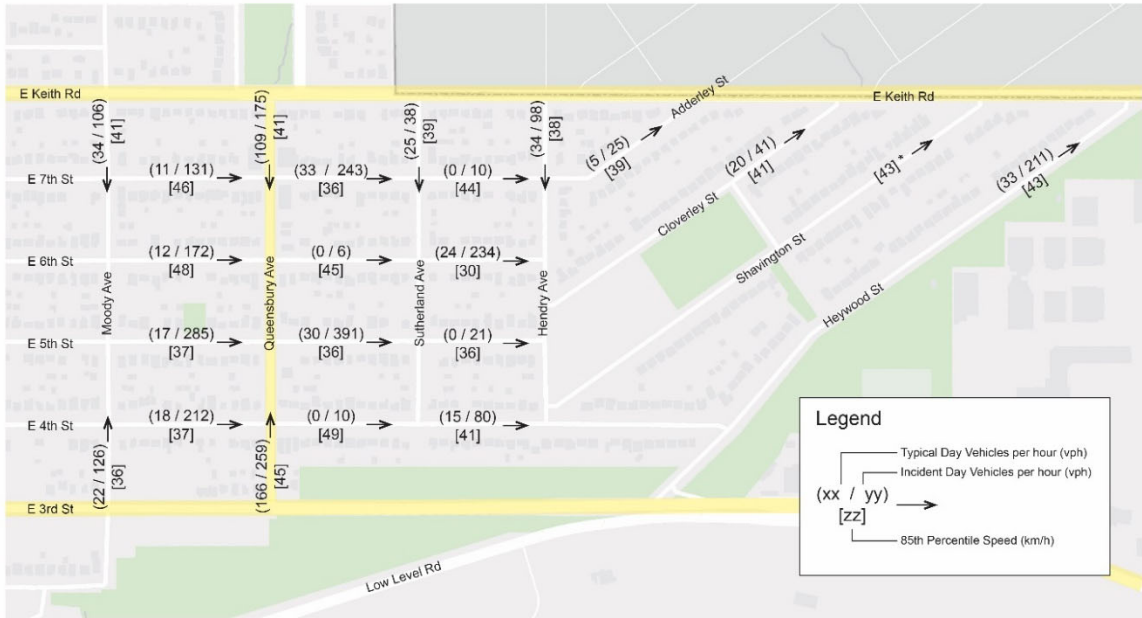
E Keith Rd
E Keith Rd
(34 / 106)
[41]
(109 / 175)
[41]
(25 / 38)
[39]
(34 / 98)
[38]
Adderley St
(5 / 25)
[39]
(20 / 41)
[41]
[43]*
(33 / 211)
[43]
E 7th St
(11 / 131)
[46]
(33 / 243)
[36]
(0 / 10)
[44]
Cloverley St
Shavington St
Heywood St
E 6th St
(12 / 172)
[48]
(0 / 6)
[45]
(24 / 234)
[30]
Moody Ave
Queensbury Ave
Sutherland Ave
Hendry Ave
E 5th St
(17 / 285)
[37]
(30 / 391)
[36]
(0 / 21)
[36]
E 4th St
(18 / 212)
[37]
(0 / 10)
[49]
(15 / 80)
[41]
(22 / 126)
[36]
(166 / 259)
[45]
E 3rd St
Low Level Rd

Legend
Typical Day Vehicles per hour (vph)
Incident Day Vehicles per hour (vph)
(xx / yy)
[zz]
85th Percentile Speed (km/h)